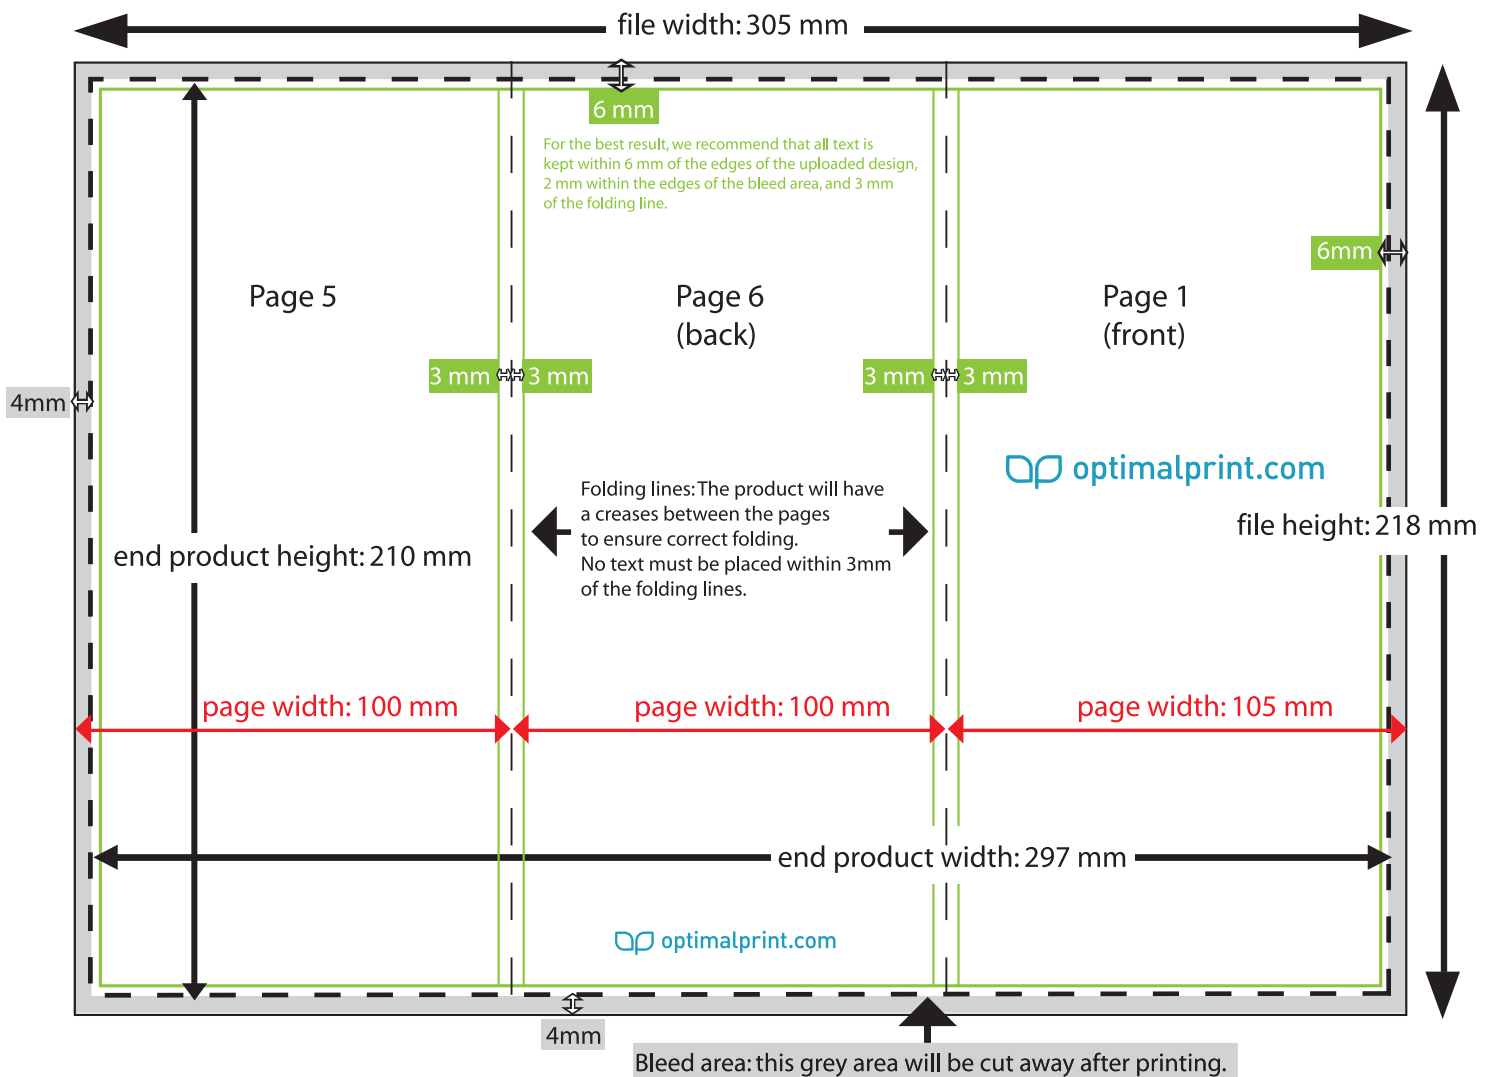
file width: 305 mm

6 mm

For the best result, we recommend that all text is kept within 6 mm of the edges of the uploaded design, 2 mm within the edges of the bleed area, and 3 mm of the folding line.

6mm

Page 5

Page 6
(back)

Page 1
(front)

4mm

3 mm 3 mm

3 mm 3 mm

optimalprint.com

Folding lines: The product will have a creases between the pages to ensure correct folding. No text must be placed within 3mm of the folding lines.

end product height: 210 mm

file height: 218 mm

page width: 100 mm

page width: 100 mm

page width: 105 mm

end product width: 297 mm

optimalprint.com

4mm

Bleed area: this grey area will be cut away after printing.